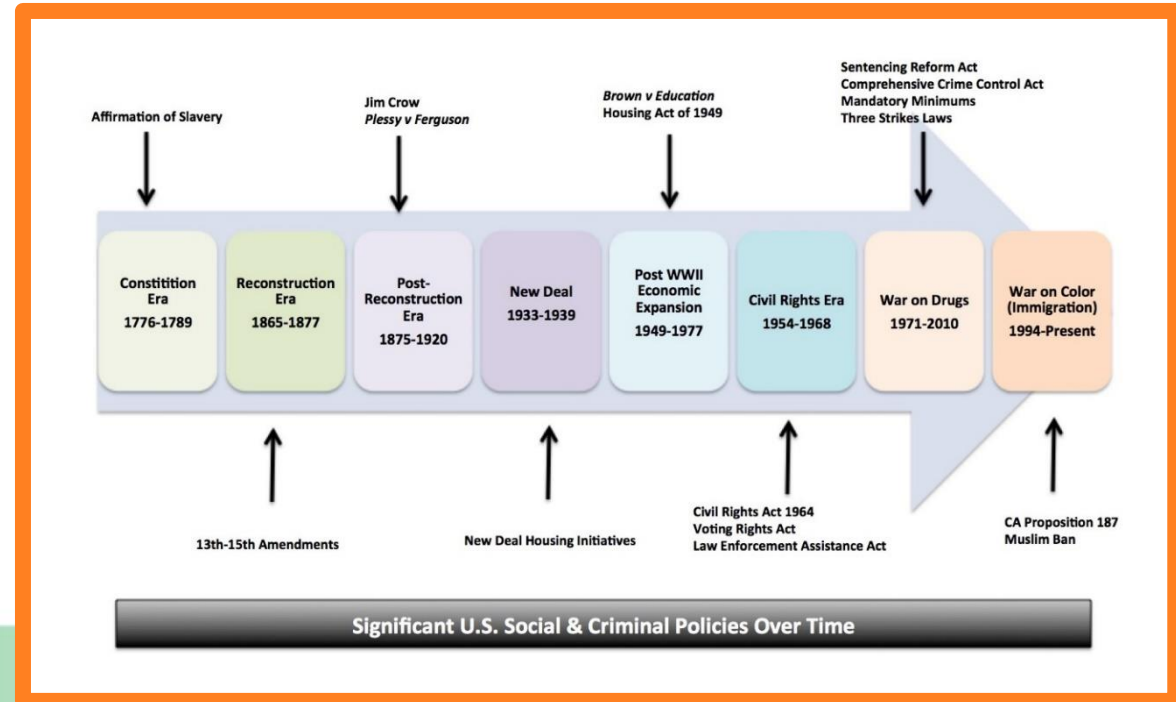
Affirmation of Slavery

Jim Crow
*Plessy v Ferguson*

*Brown v Education*
Housing Act of 1949

Sentencing Reform Act
Comprehensive Crime Control Act
Mandatory Minimums
Three Strikes Laws

Constitition Era
1776-1789

Reconstruction Era
1865-1877

Post-Reconstruction Era
1875-1920

New Deal
1933-1939

Post WWII Economic Expansion
1949-1977

Civil Rights Era
1954-1968

War on Drugs
1971-2010

War on Color (Immigration)
1994-Present

13th-15th Amendments

New Deal Housing Initiatives

Civil Rights Act 1964
Voting Rights Act
Law Enforcement Assistance Act

CA Proposition 187
Muslim Ban

Significant U.S. Social & Criminal Policies Over Time